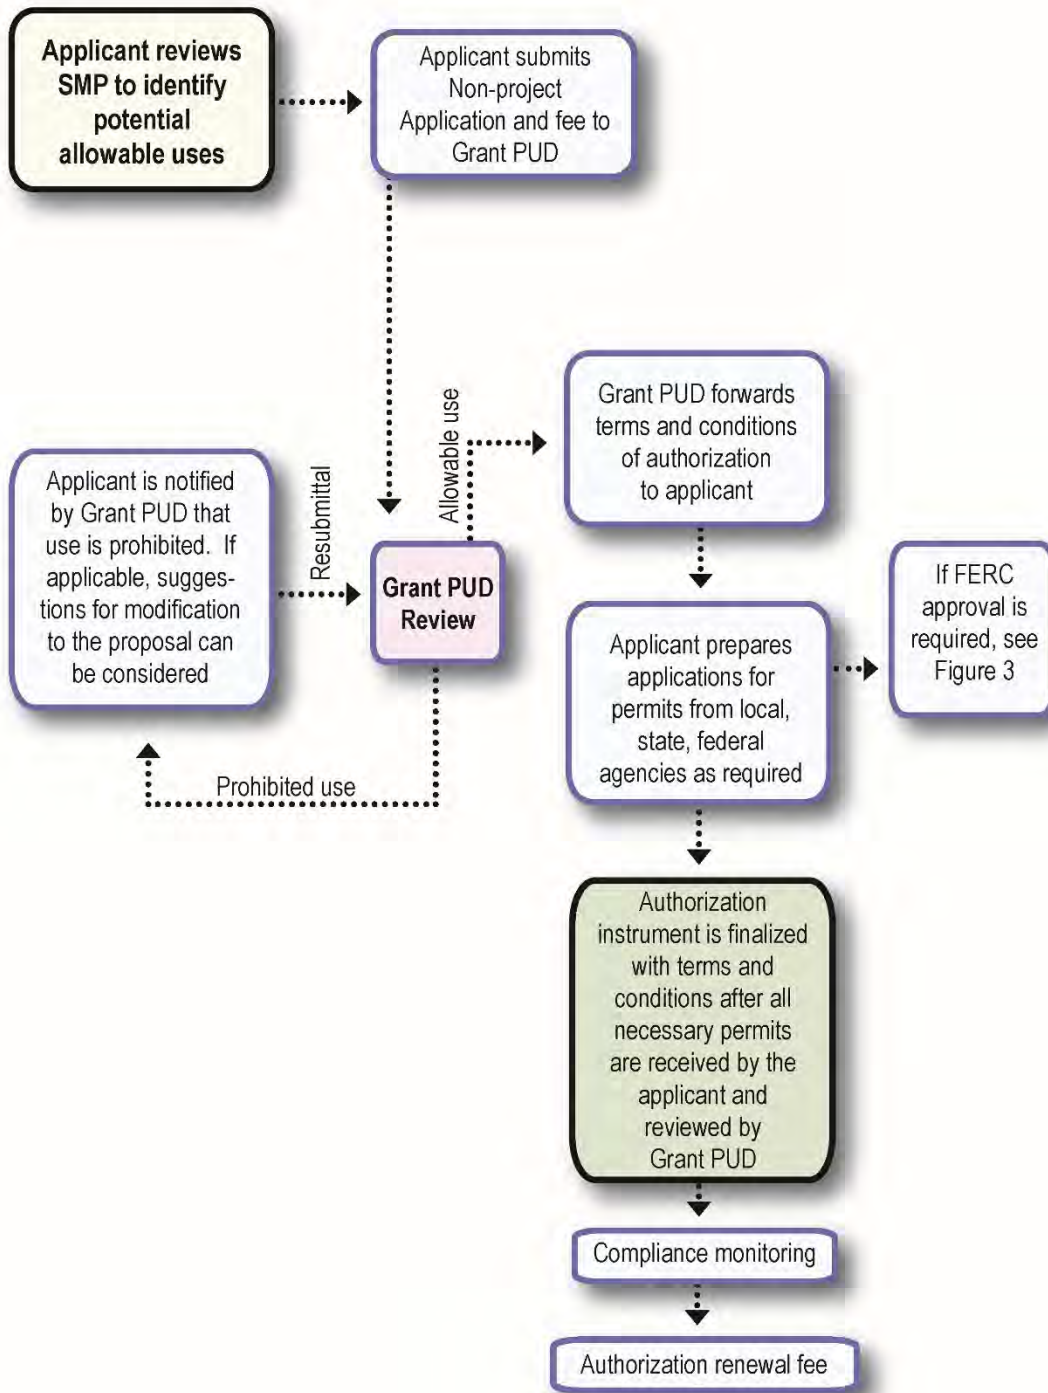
Applicant reviews SMP to identify potential allowable uses

Applicant submits Non-project Application and fee to Grant PUD

Allowable use

Grant PUD forwards terms and conditions of authorization to applicant

Applicant is notified by Grant PUD that use is prohibited. If applicable, suggestions for modification to the proposal can be considered

Resubmittal

Grant PUD Review

If FERC approval is required, see Figure 3

Applicant prepares applications for permits from local, state, federal agencies as required

Prohibited use

Authorization instrument is finalized with terms and conditions after all necessary permits are received by the applicant and reviewed by Grant PUD

Compliance monitoring

Authorization renewal fee